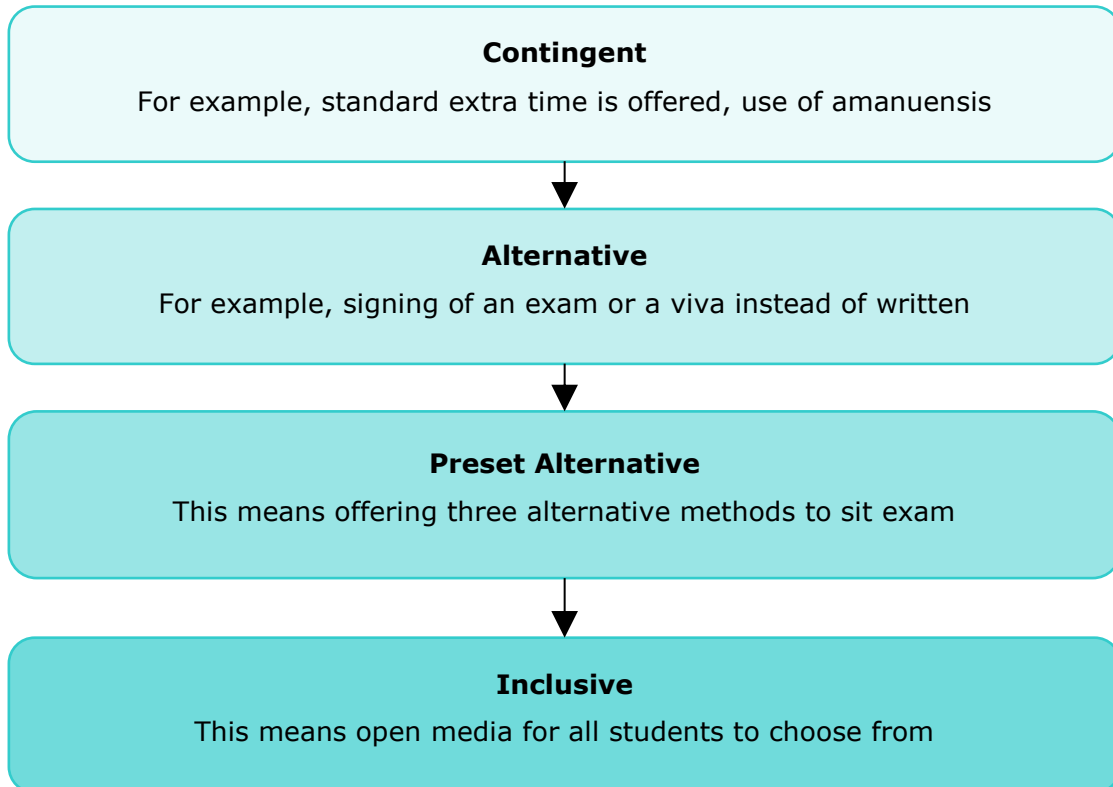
Contingent

For example, standard extra time is offered, use of amanuensis

Alternative

For example, signing of an exam or a viva instead of written

Preset Alternative

This means offering three alternative methods to sit exam

Inclusive

This means open media for all students to choose from